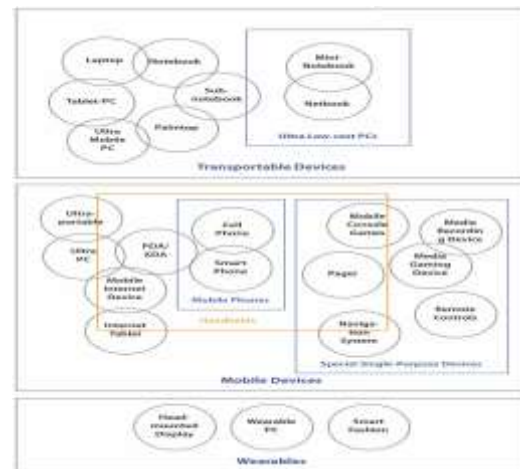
Laptop
Notebook
Tablet-PC
Sub-notebook
Ultra Mobile PC
Palmtop
Mini-Notebook
Netbook
Ultra-Low-cost PCs
Transportable Devices

Ultra-portable
Ultra PC
PDA/EDA
Mobile Internet Device
Internet Tablet
Cell Phone
Smart Phone
Mobile Phones
Handhelds
Mobile Console Games
Media Recording Device
Pager
Media Gaming Device
Remote Controls
Navigation System
Special Single-Purpose Devices
Mobile Devices

Head-mounted Display
Wearable PC
Smart fashion
Wearables